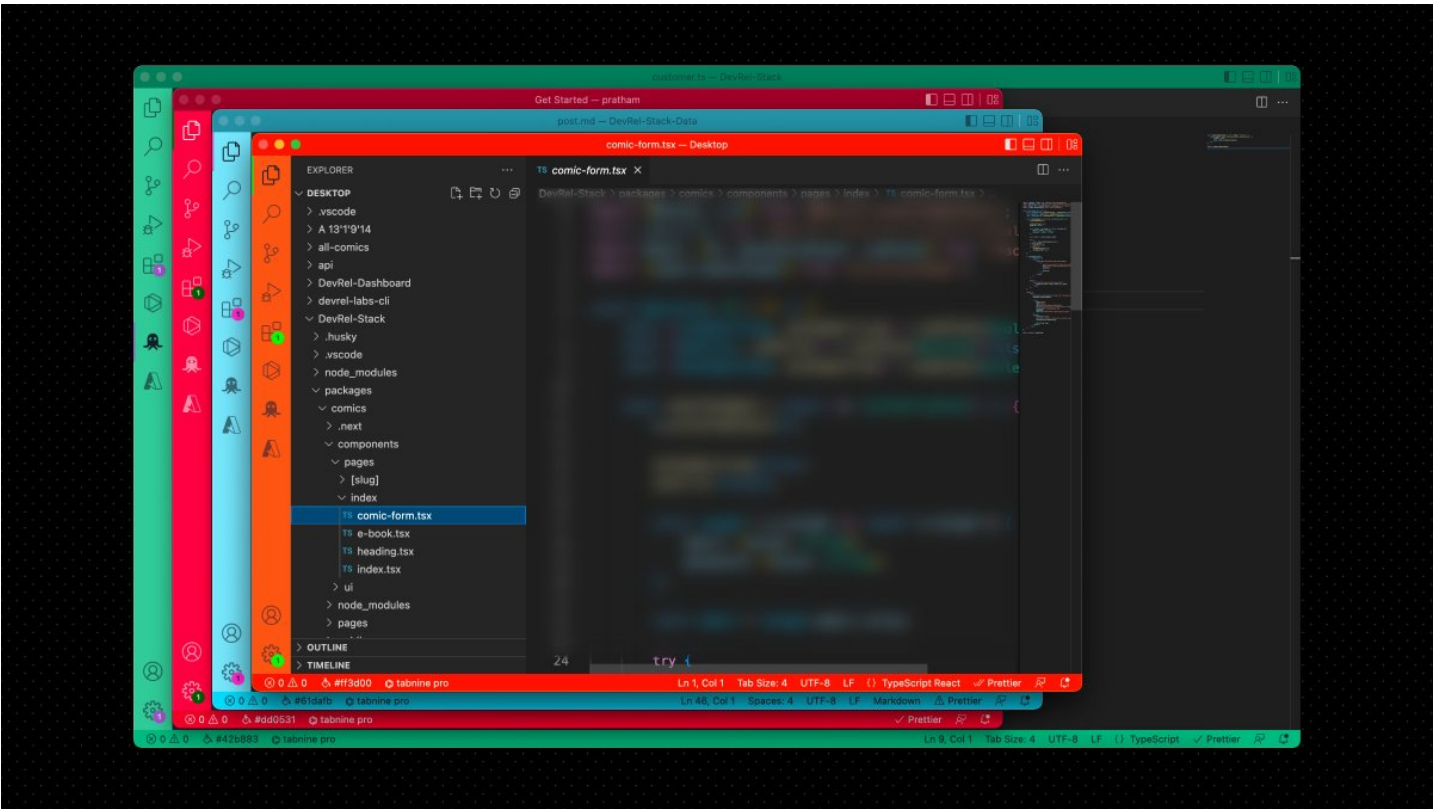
customer.ts — DevRel-Stack

Get Started — pratham

post.md — DevRel-Stack-Data

comic-form.tsx — Desktop

EXPLORER

DESKTOP
> .vscode
> A 13°1'9'14
> all-comics
> api
> DevRel-Dashboard
> devrel-labs-cli
DevRel-Stack
> .husky
> .vscode
> node_modules
packages
comics
> .next
components
pages
> [slug]
index
TS comic-form.tsx
TS e-book.tsx
TS heading.tsx
TS index.tsx
> ui
> node_modules
> pages
> OUTLINE
> TIMELINE

TS comic-form.tsx ×

DevRel-Stack > packages > comics > components > pages > index > TS comic-form.tsx >

24 try {

⊗ 0 ⚠ 0 #ff3d00 tabnine pro Ln 1, Col 1 Tab Size: 4 UTF-8 LF {} TypeScript React ✓ Prettier

⊗ 0 ⚠ 0 #61dafb tabnine pro Ln 46, Col 1 Spaces: 4 UTF-8 LF Markdown ✓ Prettier

⊗ 0 ⚠ 0 #dd0531 tabnine pro ✓ Prettier

⊗ 0 ⚠ 0 #42b883 tabnine pro Ln 9, Col 1 Tab Size: 4 UTF-8 LF {} TypeScript ✓ Prettier